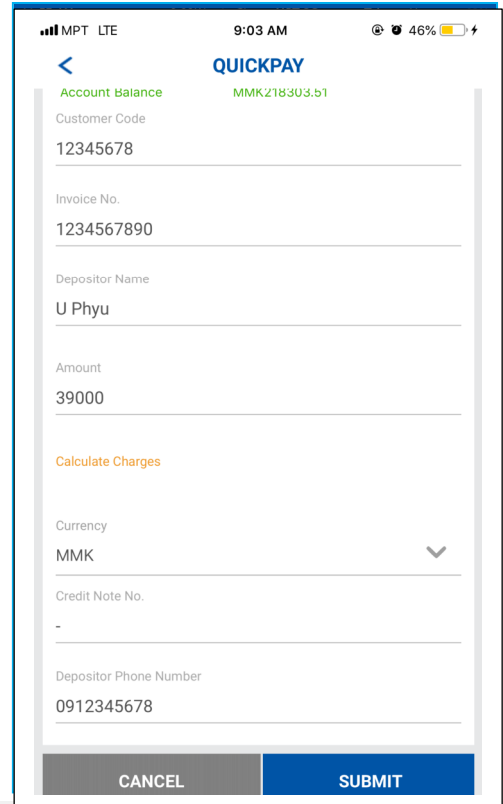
MPT LTE
9:03 AM
46%

QUICKPAY

Account Balance
MMK218303.51

Customer Code
12345678

Invoice No.
1234567890

Depositor Name
U Phyu

Amount
39000

Calculate Charges

Currency
MMK

Credit Note No.
-

Depositor Phone Number
0912345678

CANCEL
SUBMIT